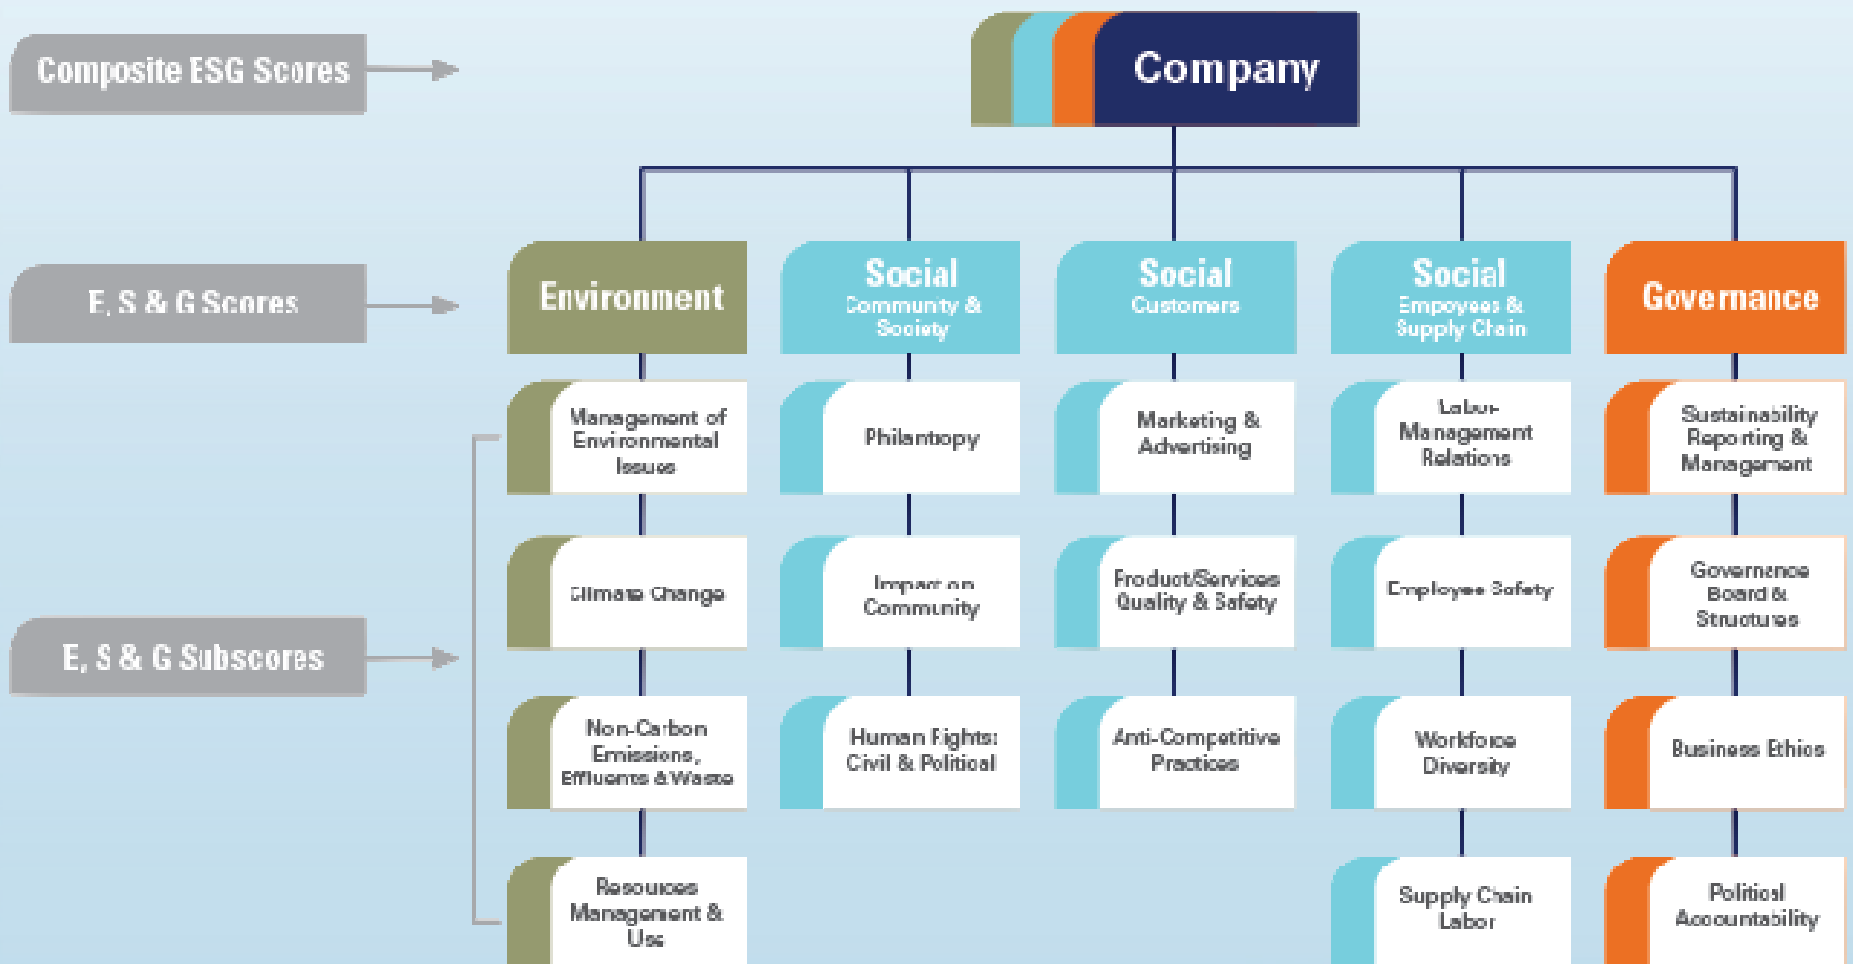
Composite ESG Scores

E, S & G Scores

E, S & G Subscores

Company

Environment

Social
Community & Society

Social
Customers

Social
Empoyees & Supply Chain

Governance

Management of Environmental Issues

Climate Change

Non-Carbon Emissions, Effluents & Waste

Resources Management & Use

Philantopy

Impact on Community

Human Rights: Civil & Political

Marketing & Advertising

Product/Services Quality & Safety

Anti-Competitive Practices

Labor Management Relations

Employee Safety

Workforce Diversity

Supply Chain Labor

Sustainability Reporting & Management

Governance Board & Structures

Business Ethics

Political Accountability